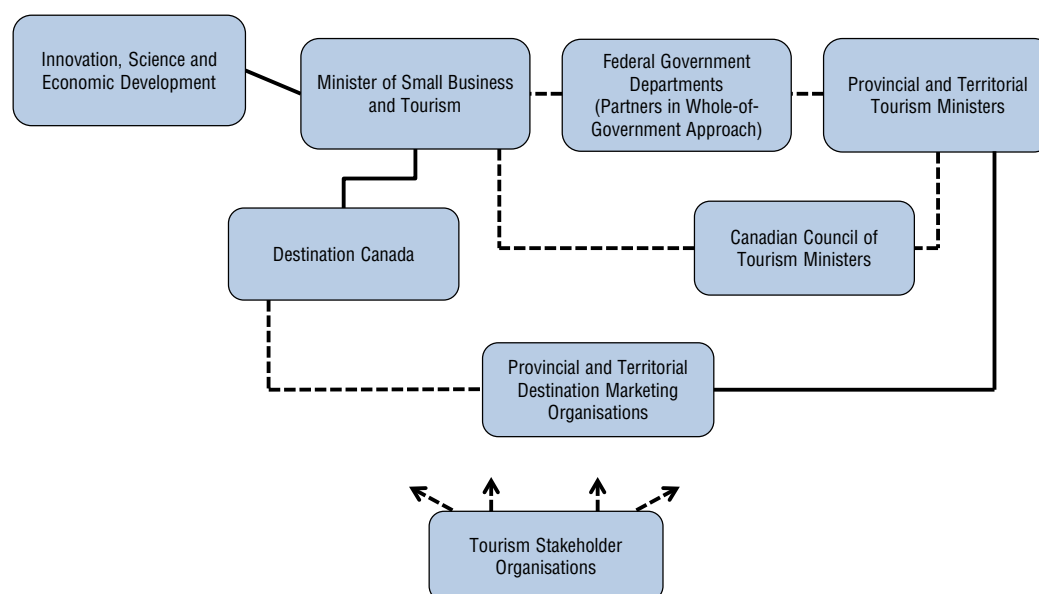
Innovation, Science and Economic Development

Minister of Small Business and Tourism

Federal Government Departments (Partners in Whole-of-Government Approach)

Provincial and Territorial Tourism Ministers

Destination Canada

Canadian Council of Tourism Ministers

Provincial and Territorial Destination Marketing Organisations

Tourism Stakeholder Organisations